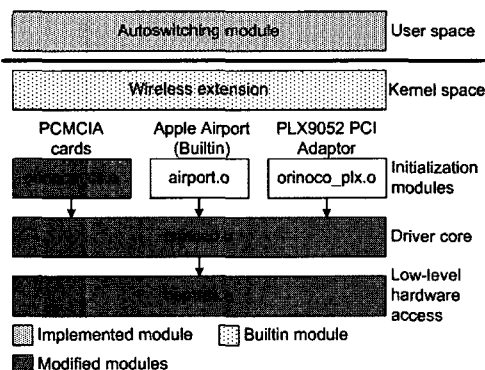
Autoswitching module
User space
Wireless extension
Kernel space
PCMCIA cards
Apple Airport (Builtin)
PLX9052 PCI Adaptor
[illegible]
airport.o
orinoco_plx.o
Initialization modules
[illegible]
Driver core
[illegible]
Low-level hardware access
Implemented module
Builtin module
Modified modules